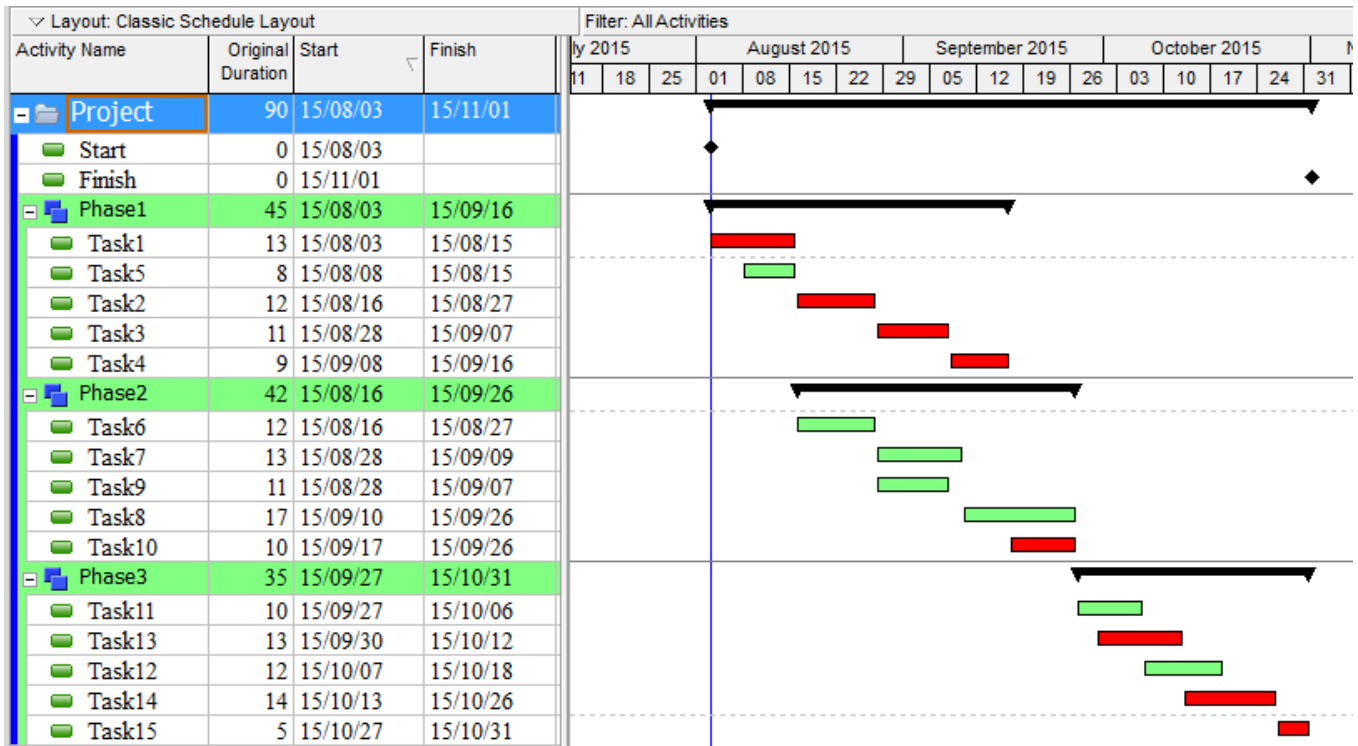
Layout: Classic Schedule Layout

Filter: All Activities

| Activity Name | Original Duration | Start | Finish |
|---|---|---|---|
| Project | 90 | 15/08/03 | 15/11/01 |
| Start | 0 | 15/08/03 | |
| Finish | 0 | 15/11/01 | |
| Phase1 | 45 | 15/08/03 | 15/09/16 |
| Task1 | 13 | 15/08/03 | 15/08/15 |
| Task5 | 8 | 15/08/08 | 15/08/15 |
| Task2 | 12 | 15/08/16 | 15/08/27 |
| Task3 | 11 | 15/08/28 | 15/09/07 |
| Task4 | 9 | 15/09/08 | 15/09/16 |
| Phase2 | 42 | 15/08/16 | 15/09/26 |
| Task6 | 12 | 15/08/16 | 15/08/27 |
| Task7 | 13 | 15/08/28 | 15/09/09 |
| Task9 | 11 | 15/08/28 | 15/09/07 |
| Task8 | 17 | 15/09/10 | 15/09/26 |
| Task10 | 10 | 15/09/17 | 15/09/26 |
| Phase3 | 35 | 15/09/27 | 15/10/31 |
| Task11 | 10 | 15/09/27 | 15/10/06 |
| Task13 | 13 | 15/09/30 | 15/10/12 |
| Task12 | 12 | 15/10/07 | 15/10/18 |
| Task14 | 14 | 15/10/13 | 15/10/26 |
| Task15 | 5 | 15/10/27 | 15/10/31 |

ly 2015 | August 2015 | September 2015 | October 2015 | N

11 | 18 | 25 | 01 | 08 | 15 | 22 | 29 | 05 | 12 | 19 | 26 | 03 | 10 | 17 | 24 | 31